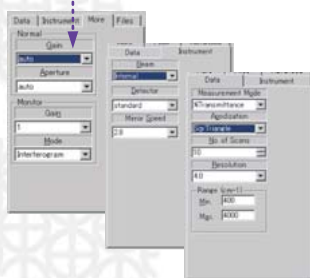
Data | Instrument | More | Files |
Normal
Gain
auto
Aperture
auto
Monitor
Gain
1
Mode
Interferogram

Data | Instrument
Beam
Internal
Detector
standard
Mirror Speed
2.8

Data | Instrument
Measurement Mode
%Transmittance
Apodization
Sqr-Triangle
No. of Scans
10
Resolution
4.0
Range (cm-1)
Min. 400
Max. 4000